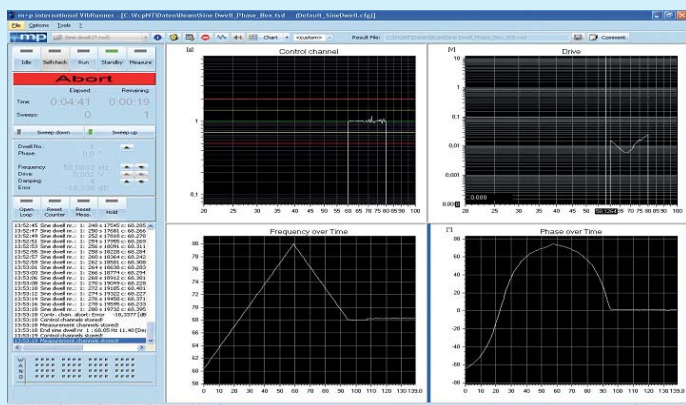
m+p international VibRunner - [C:\VcpNT\Dates\Beam\Sine Dwell_Phase_Box.tsd - (Default_SineDwell.cfg)]

File Options Tools ?

m+p

sine dwell (7.tsd)

Chart - <custom> Result File: Comment

Idle Selfcheck Run Standby Measure

Abort

Elapsed Remaining

Time 0:04:41 0:00:19

Sweeps 0 1

Sweep down Sweep up

Dwell No. 1

Phase 0.0

Frequency 58.0652 Hz

Drive 0.002 V

Damping 4

Error -18.05 dB

Open Loop Reset Counter Reset Meas. Hold

13:52:45 Sine dwell nr.: 1: 248 ± 17545 c: 66.265
13:52:47 Sine dwell nr.: 1: 250 ± 17681 c: 66.266
13:52:49 Sine dwell nr.: 1: 252 ± 17858 c: 66.270
13:52:51 Sine dwell nr.: 1: 254 ± 17995 c: 66.269
13:52:53 Sine dwell nr.: 1: 256 ± 18076 c: 66.311
13:52:55 Sine dwell nr.: 1: 258 ± 18228 c: 66.284
13:52:57 Sine dwell nr.: 1: 260 ± 18364 c: 66.242
13:52:59 Sine dwell nr.: 1: 262 ± 18501 c: 66.308
13:53:01 Sine dwell nr.: 1: 264 ± 18638 c: 66.283
13:53:03 Sine dwell nr.: 1: 266 ± 18774 c: 66.294
13:53:05 Sine dwell nr.: 1: 268 ± 18912 c: 66.303
13:53:08 Sine dwell nr.: 1: 270 ± 19049 c: 66.228
13:53:10 Sine dwell nr.: 1: 272 ± 19185 c: 66.401
13:53:12 Sine dwell nr.: 1: 274 ± 19322 c: 66.365
13:53:14 Sine dwell nr.: 1: 276 ± 19458 c: 66.371
13:53:16 Sine dwell nr.: 1: 278 ± 19595 c: 66.233
13:53:18 Sine dwell nr.: 1: 280 ± 19732 c: 66.395
13:53:18 Contr. chan. abort: Error: -18.3577 dB
13:53:18 Control channels stored
13:53:18 Measurement channels stored
13:53:18 End sine dwell nr: 1: 66.05 Hz 11.40 [Deg]
13:53:18 Control channels stored
13:53:18 Measurement channels stored

Control channel
[g]
10
1
0.1
20 25 30 35 40 45 50 55 60 65 70 75 80 85 90 100

Drive
[V]
10
1
0.1
0.01
0.001
0.000
20 25 30 35 40 45 50 55 60 65 70 75 80 85 90 100

Frequency over Time
80
75
70
65
60
0 10 20 30 40 50 60 70 80 90 100 110 120 130 139.0

Phase over Time
[°]
80
60
40
20
0
-20
-40
-60
0 10 20 30 40 50 60 70 80 90 100 110 120 130 139.0